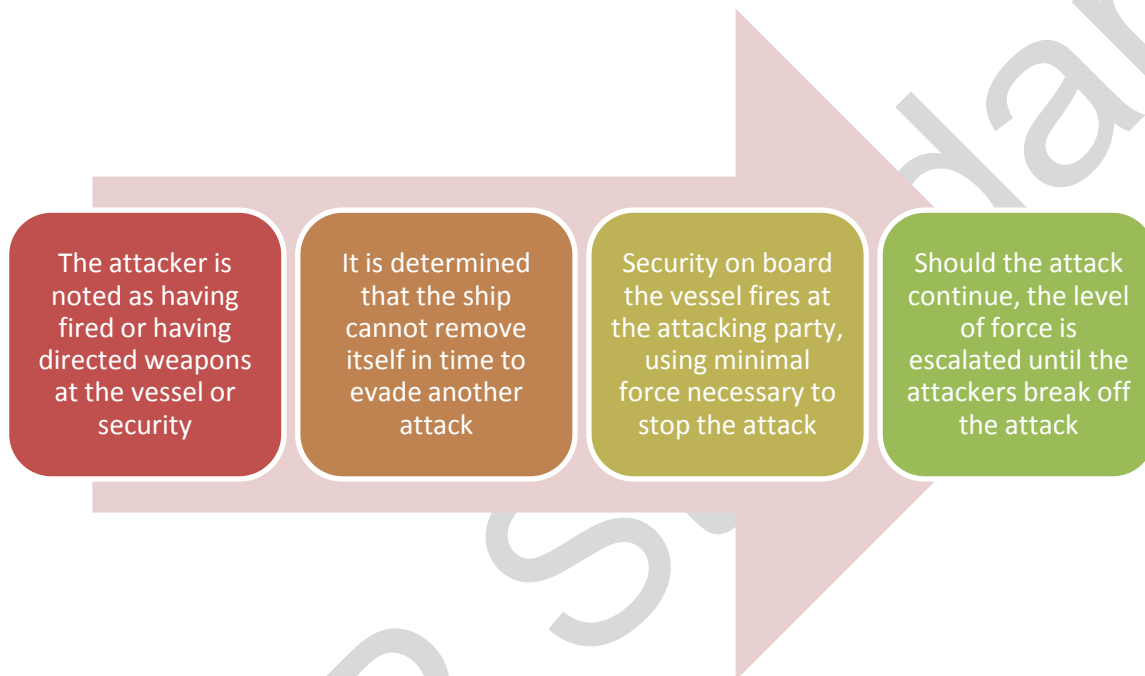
The attacker is noted as having fired or having directed weapons at the vessel or security

It is determined that the ship cannot remove itself in time to evade another attack

Security on board the vessel fires at the attacking party, using minimal force necessary to stop the attack

Should the attack continue, the level of force is escalated until the attackers break off the attack